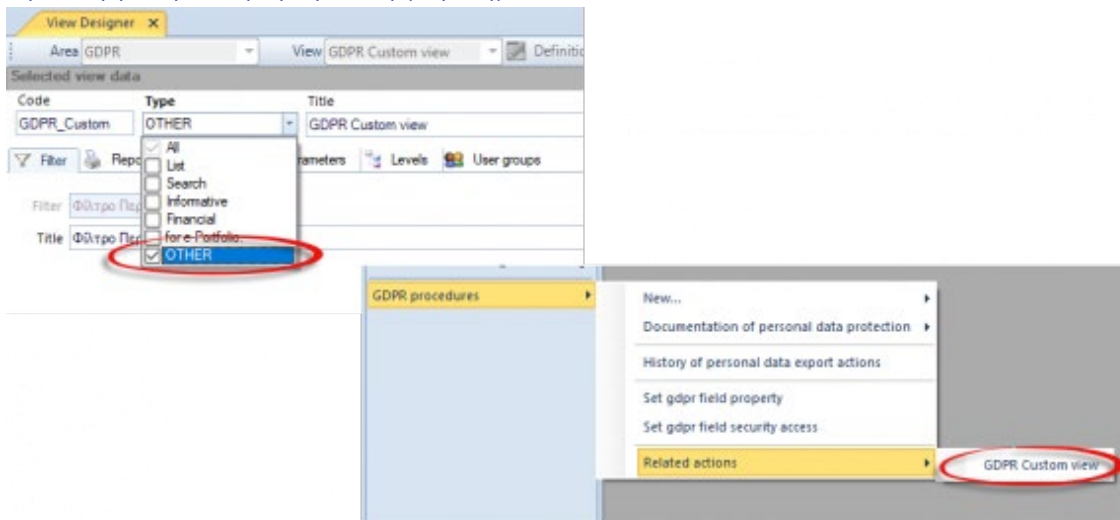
View Designer ×

Area GDPR

View GDPR Custom view

Definitio

Selected view data

Code

Type

Title

GDPR_Custom

OTHER

GDPR Custom view

Filter

Repo

All

List

Search

Informative

Financial

for e-Portfolio

OTHER

rameters

Levels

User groups

Filter Φίλτρο Περ

Title Φίλτρο Περ

GDPR procedures

New...

Documentation of personal data protection

History of personal data export actions

Set gdpr field property

Set gdpr field security access

Related actions

GDPR Custom view